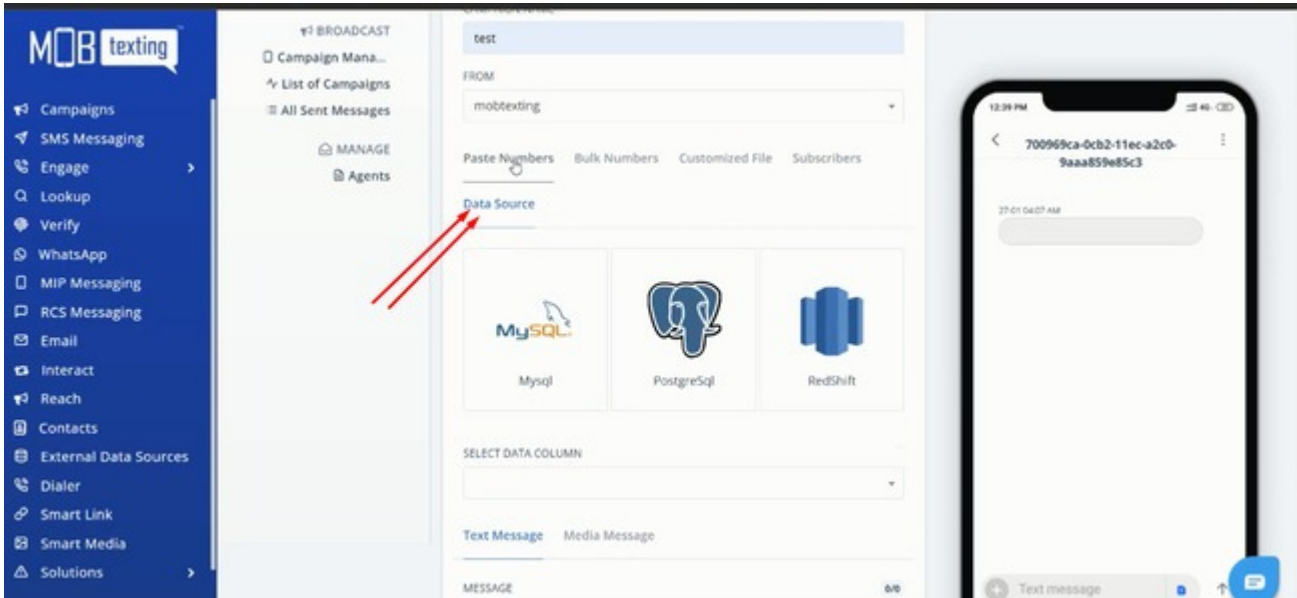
MOB texting

Campaigns
SMS Messaging
Engage
Lookup
Verify
WhatsApp
MIP Messaging
RCS Messaging
Email
Interact
Reach
Contacts
External Data Sources
Dialer
Smart Link
Smart Media
Solutions

BROADCAST
Campaign Mana...
List of Campaigns
All Sent Messages

MANAGE
Agents

test

FROM
mobtexting

Paste Numbers Bulk Numbers Customized File Subscribers
Data Source

MySQL
Mysql
PostgreSql
RedShift

SELECT DATA COLUMN

Text Message Media Message

MESSAGE 0/0

12:39 PM
700969ca-0cb2-11ec-a2c0-9aaa859e85c3
27-01 04:07 AM
Text message